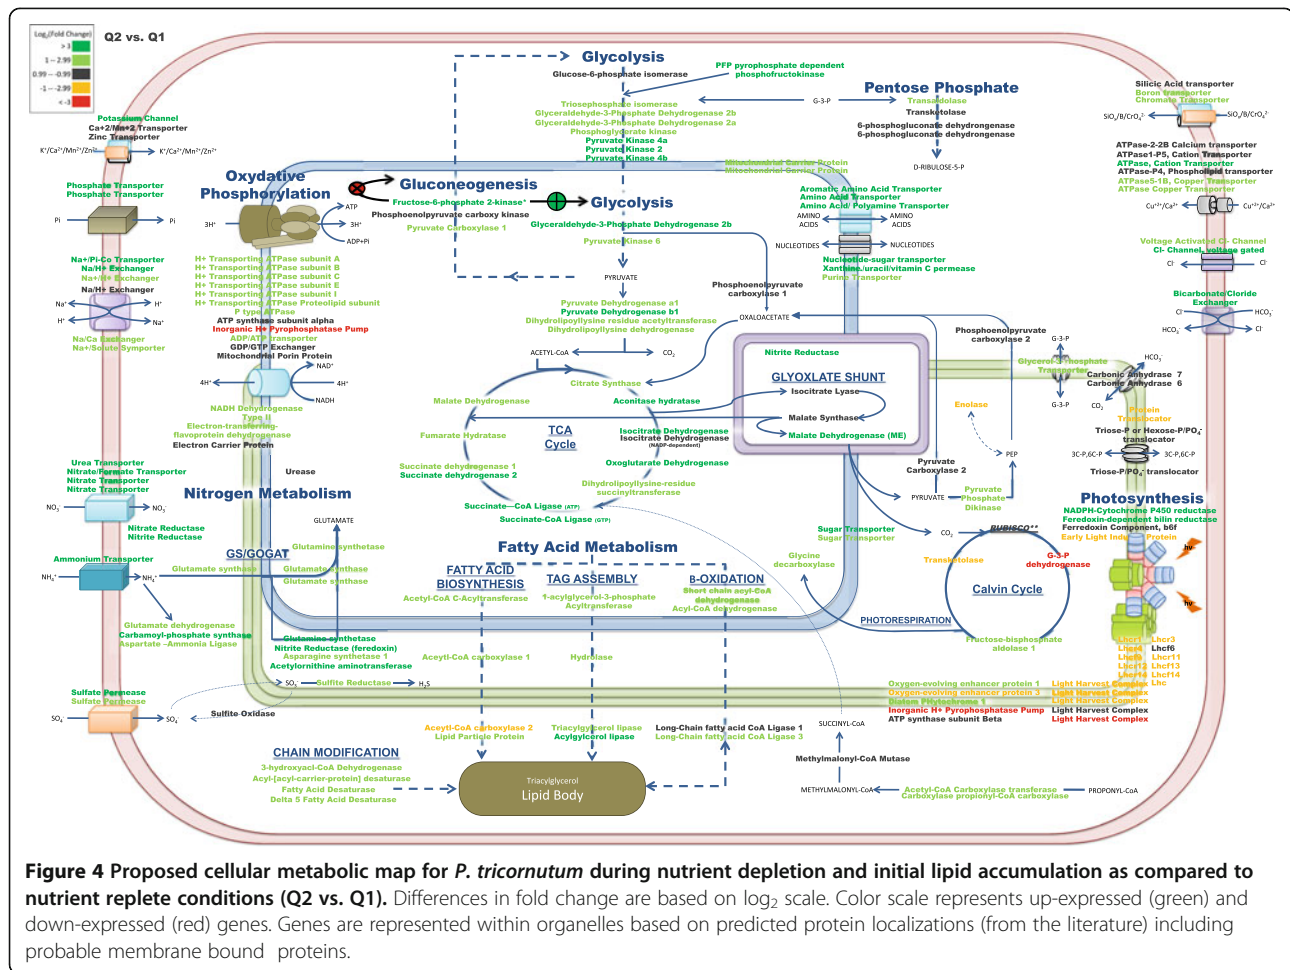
Log$_2$(Fold Change)
> 3
1 – 2.99
0.99 – -0.99
-1 – -2.99
< -3

Q2 vs. Q1

Glycolysis
Glucose-6-phosphate isomerase
PFP pyrophosphate dependent phosphofructokinase
Triosephosphate isomerase
Glyceraldehyde-3-Phosphate Dehydrogenase 2b
Glyceraldehyde-3-Phosphate Dehydrogenase 2a
Phosphoglycerate kinase
Pyruvate Kinase 4a
Pyruvate Kinase 2
Pyruvate Kinase 4b
Mitochondrial Carrier Protein
Mitochondrial Carrier Protein

G-3-P
Pentose Phosphate
Transaldolase
Transketolase
6-phosphogluconate dehydrongenase
6-phosphogluconate dehydrongenase
D-RIBULOSE-5-P

Silicic Acid transporter
Boron transporter
Chromate Transporter
SiO$_4$/B/CrO$_4$
SiO$_4$/B/CrO$_4$

Potassium Channel
Ca+2/Mn+2 Transporter
Zinc Transporter
K$^+$/Ca$^{2+}$/Mn$^{2+}$/Zn$^{2+}$
K$^+$/Ca$^{2+}$/Mn$^{2+}$/Zn$^{2+}$

Oxydative Phosphorylation
ATP
3H$^+$
ADP+Pi

Gluconeogenesis
Fructose-6-phosphate 2-kinase*
Phosphoenolpyruvate carboxy kinase
Pyruvate Carboxylase 1
Glycolysis
Glyceraldehyde-3-Phosphate Dehydrogenase 2b
Pyruvate Kinase 6
PYRUVATE

Phosphate Transporter
Phosphate Transporter
Pi
Pi

ATPase-2-2B Calcium transporter
ATPase1-P5, Cation Transporter
ATPase, Cation Transporter
ATPase-P4, Phospholipid transporter
ATPase5-1B, Copper Transporter
ATPase Copper Transporter
Cu$^{2+}$/Ca$^{2+}$
Cu$^{2+}$/Ca$^{2+}$

Aromatic Amino Acid Transporter
Amino Acid Transporter
Amino Acid/ Polyamine Transporter
AMINO ACIDS
AMINO ACIDS
NUCLEOTIDES
NUCLEOTIDES
Nucleotide-sugar transporter
Xanthine/uracil/vitamin C permease
Purine Transporter

Na+/Pi-Co Transporter
Na/H+ Exchanger
Na+/H+ Exchanger
Na/H+ Exchanger
Na$^+$
H$^+$
H$^+$
Na$^+$
Na/Ca Exchanger
Na+/Solute Symporter

H+ Transporting ATPase subunit A
H+ Transporting ATPase subunit B
H+ Transporting ATPase subunit C
H+ Transporting ATPase subunit E
H+ Transporting ATPase subunit I
H+ Transporting ATPase Proteolipid subunit
P type ATPase
ATP synthase subunit alpha
Inorganic H+ Pyrophosphatase Pump
ADP/ATP transporter
GDP/GTP Exchanger
Mitochondrial Porin Protein
NAD$^+$
4H$^+$
4H$^+$
NADH

Phosphoenolpyruvate carboxylase 1
Pyruvate Dehydrogenase a1
Pyruvate Dehydrogenase b1
Dihydrolipoyllysine residue acetyltransferase
Dihydrolipoyllysine dehydrogenase
OXALOACETATE
ACETYL-CoA
CO$_2$

Voltage Activated Cl- Channel
Cl- Channel, voltage gated
Cl$^-$
Cl$^-$
Bicarbonate Cloride Exchanger
Cl$^-$
HCO$_3^-$
HCO$_3^-$
Cl$^-$

Phosphoenolpyruvate carboxylase 2
G-3-P
Glycerol-3-Phosphate Transporter
G-3-P
HCO$_3^-$
Carbonic Anhydrase 7
Carbonic Anhydrase 6
CO$_2$

Nitrite Reductase
GLYOXLATE SHUNT
Isocitrate Lyase
Malate Synthase
Malate Dehydrogenase (ME)

Citrate Synthase
Aconitase hydratase
Malate Dehydrogenase
TCA Cycle
Fumarate Hydratase
Isocitrate Dehydrogenase
Isocitrate Dehydrogenase (NADP-dependent)
Oxoglutarate Dehydrogenase
Succinate dehydrogenase 1
Succinate dehydrogenase 2
Dihydrolipoyllysine-residue succinyltransferase
Succinate—CoA Ligase (ATP)
Succinate-CoA Ligase (GTP)

Enolase
PEP
Pyruvate Carboxylase 2
PYRUVATE
Pyruvate Phosphate Dikinase
Protein Translocator
Triose-P or Hexose-P/PO$_4^-$ translocator
3C-P,6C-P
3C-P,6C-P
Triose-P/PO$_4^-$ translocator

NADH Dehydrogenase Type II
Electron-transferring-flavoprotein dehydrogenase
Electron Carrier Protein

Urea Transporter
Nitrate/Formate Transporter
Nitrate Transporter
Nitrate Transporter
Urease
Nitrogen Metabolism
NO$_3^-$
NO$_3^-$
Nitrate Reductase
Nitrite Reductase
GLUTAMATE
GS/GOGAT
Glutamine synthetase
Glutamate synthase
Glutamate synthase
Glutamate synthase
Ammonium Transporter
NH$_4^+$
NH$_4^+$
Glutamate dehydrogenase
Carbamoyl-phosphate synthase
Aspartate –Ammonia Ligase
Glutamine synthetase
Nitrite Reductase (feredoxin)
Asparagine synthetase 1
Acetylornithine aminotransferase

Fatty Acid Metabolism
FATTY ACID BIOSYNTHESIS
Acetyl-CoA C-Acyltransferase
TAG ASSEMBLY
1-acylglycerol-3-phosphate Acyltransferase
B-OXIDATION
Short chain acyl-CoA dehydrogenase
Acyl-CoA dehydrogenase
Acetyl-CoA carboxylase 1
Hydrolase

Sugar Transporter
Sugar Transporter
Glycine decarboxylase
CO$_2$
RUBISCO**
G-3-P dehydrogenase
Transketolase
Calvin Cycle
PHOTORESPIRATION
Fructose-bisphosphate aldolase 1

Photosynthesis
NADPH-Cytochrome P450 reductase
Feredoxin-dependent bilin reductase
Ferredoxin Component, b6f
Early Light Inducible Protein
hv
hv
Lhcr1 Lhcr3
Lhcr4 Lhcf6
Lhcf8 Lhcf11
Lhcr12 Lhcf13
Lhcr14 Lhcf14
Lhcf Lhc

Sulfate Permease
Sulfate Permease
SO$_4$
SO$_4$
Sulfite Oxidase
SO$_3$
Sulfite Reductase
H$_2$S

Oxygen-evolving enhancer protein 1
Oxygen-evolving enhancer protein 3
Diatom Phytochrome 1
Inorganic H+ Pyrophosphatase Pump
ATP synthase subunit Beta
Light Harvest Complex
Light Harvest Complex
Light Harvest Complex
Light Harvest Complex
Light Harvest Complex

Acetyl-CoA carboxylase 2
Lipid Particle Protein
Triacylglycerol lipase
Acylglycerol lipase
Long-Chain fatty acid CoA Ligase 1
Long-Chain fatty acid CoA Ligase 3
SUCCINYL-CoA
Methylmalonyl-CoA Mutase
METHYLMALONYL-CoA
Acetyl-CoA Carboxylase transferase
Carboxylase propionyl-CoA carboxylase
PROPONYL-CoA

CHAIN MODIFICATION
3-hydroxyacl-CoA Dehydrogenase
Acyl-[acyl-carrier-protein] desaturase
Fatty Acid Desaturase
Delta 5 Fatty Acid Desaturase
Triacylglycerol
Lipid Body

**Figure 4 Proposed cellular metabolic map for *P. tricornutum* during nutrient depletion and initial lipid accumulation as compared to nutrient replete conditions (Q2 vs. Q1).** Differences in fold change are based on log$_2$ scale. Color scale represents up-expressed (green) and down-expressed (red) genes. Genes are represented within organelles based on predicted protein localizations (from the literature) including probable membrane bound proteins.